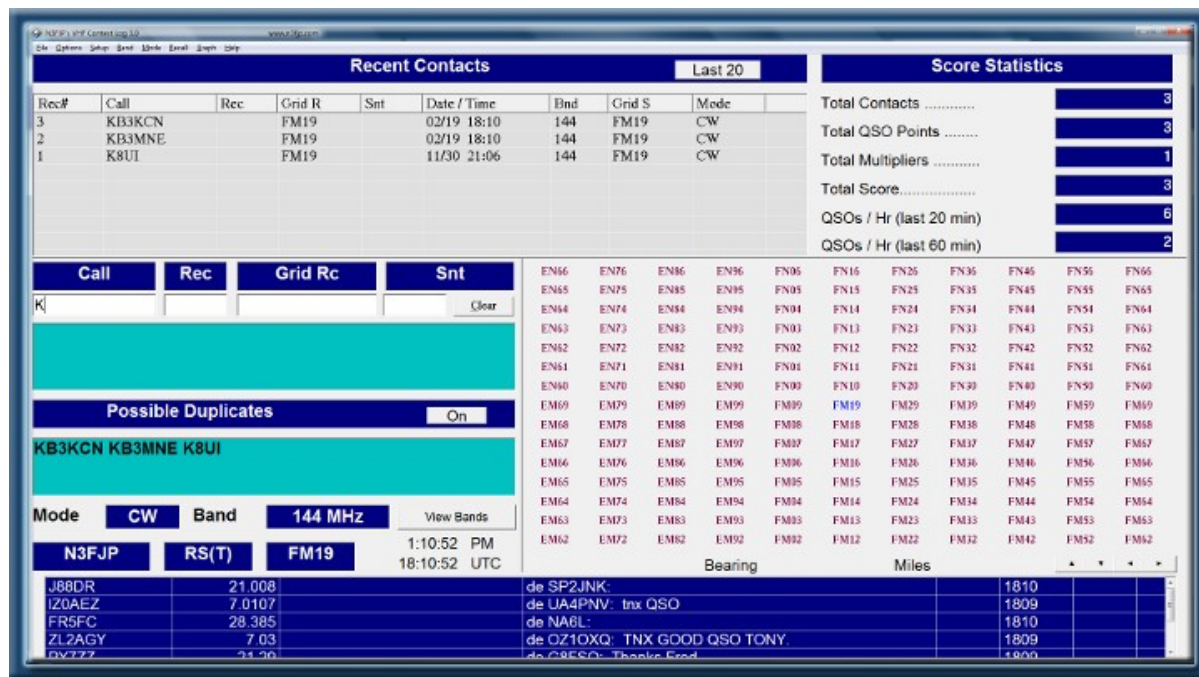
N3FJP's VHF Contest Log 5.0 www.n3fjp.com
File Options Setup Band Mode Email Graph Help

Recent Contacts
Last 20

| Rec# | Call | Rec | Grid R | Snt | Date / Time | Bnd | Grid S | Mode |
|---|---|---|---|---|---|---|---|---|
| 3 | KB3KCN | | FM19 | | 02/19 18:10 | 144 | FM19 | CW |
| 2 | KB3MNE | | FM19 | | 02/19 18:10 | 144 | FM19 | CW |
| 1 | K8UI | | FM19 | | 11/30 21:06 | 144 | FM19 | CW |

Score Statistics
Total Contacts ............ 3
Total QSO Points ........ 3
Total Multipliers ........... 1
Total Score.................. 3
QSOs / Hr (last 20 min) 6
QSOs / Hr (last 60 min) 2

Call Rec Grid Rc Snt
K
Clear

Possible Duplicates On
KB3KCN KB3MNE K8UI

Mode CW Band 144 MHz View Bands
N3FJP RS(T) FM19 1:10:52 PM 18:10:52 UTC

| EN66 | EN76 | EN86 | EN96 | FN06 | FN16 | FN26 | FN36 | FN46 | FN56 | FN66 |
|---|---|---|---|---|---|---|---|---|---|---|
| EN65 | EN75 | EN85 | EN95 | FN05 | FN15 | FN25 | FN35 | FN45 | FN55 | FN65 |
| EN64 | EN74 | EN84 | EN94 | FN04 | FN14 | FN24 | FN34 | FN44 | FN54 | FN64 |
| EN63 | EN73 | EN83 | EN93 | FN03 | FN13 | FN23 | FN33 | FN43 | FN53 | FN63 |
| EN62 | EN72 | EN82 | EN92 | FN02 | FN12 | FN22 | FN32 | FN42 | FN52 | FN62 |
| EN61 | EN71 | EN81 | EN91 | FN01 | FN11 | FN21 | FN31 | FN41 | FN51 | FN61 |
| EN60 | EN70 | EN80 | EN90 | FN00 | FN10 | FN20 | FN30 | FN40 | FN50 | FN60 |
| EM69 | EM79 | EM89 | EM99 | FM09 | FM19 | FM29 | FM39 | FM49 | FM59 | FM69 |
| EM68 | EM78 | EM88 | EM98 | FM08 | FM18 | FM28 | FM38 | FM48 | FM58 | FM68 |
| EM67 | EM77 | EM87 | EM97 | FM07 | FM17 | FM27 | FM37 | FM47 | FM57 | FM67 |
| EM66 | EM76 | EM86 | EM96 | FM06 | FM16 | FM26 | FM36 | FM46 | FM56 | FM66 |
| EM65 | EM75 | EM85 | EM95 | FM05 | FM15 | FM25 | FM35 | FM45 | FM55 | FM65 |
| EM64 | EM74 | EM84 | EM94 | FM04 | FM14 | FM24 | FM34 | FM44 | FM54 | FM64 |
| EM63 | EM73 | EM83 | EM93 | FM03 | FM13 | FM23 | FM33 | FM43 | FM53 | FM63 |
| EM62 | EM72 | EM82 | EM92 | FM02 | FM12 | FM22 | FM32 | FM42 | FM52 | FM62 |

Bearing Miles

| J88DR | 21.008 | de SP2JNK: | 1810 |
|---|---|---|---|
| IZ0AEZ | 7.0107 | de UA4PNV: tnx QSO | 1809 |
| FR5FC | 28.385 | de NA6L: | 1810 |
| ZL2AGY | 7.03 | de OZ1OXQ: TNX GOOD QSO TONY. | 1809 |
| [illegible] | 21.29 | de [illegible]: Thanks Fred | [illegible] |